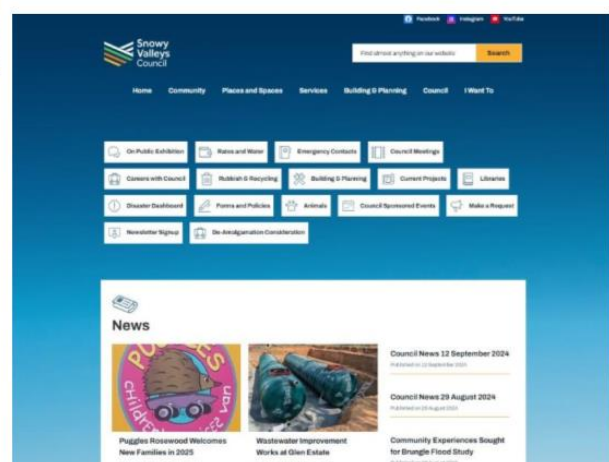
Facebook Instagram YouTube

Snowy Valleys Council

Find almost anything on our website Search

Home Community Places and Spaces Services Building & Planning Council I Want To

On Public Exhibition
Rates and Water
Emergency Contacts
Council Meetings
Careers with Council
Rubbish & Recycling
Building & Planning
Current Projects
Libraries
Disaster Dashboard
Forms and Policies
Animals
Council Sponsored Events
Make a Request
Newsletter Signup
De-Amalgamation Consideration

News

Puggles Rosewood Welcomes New Families in 2025

Wastewater Improvement Works at Glen Estate

Council News 12 September 2024
Published on 12 September 2024

Council News 29 August 2024
Published on 29 August 2024

Community Experiences Sought for Brungle Flood Study